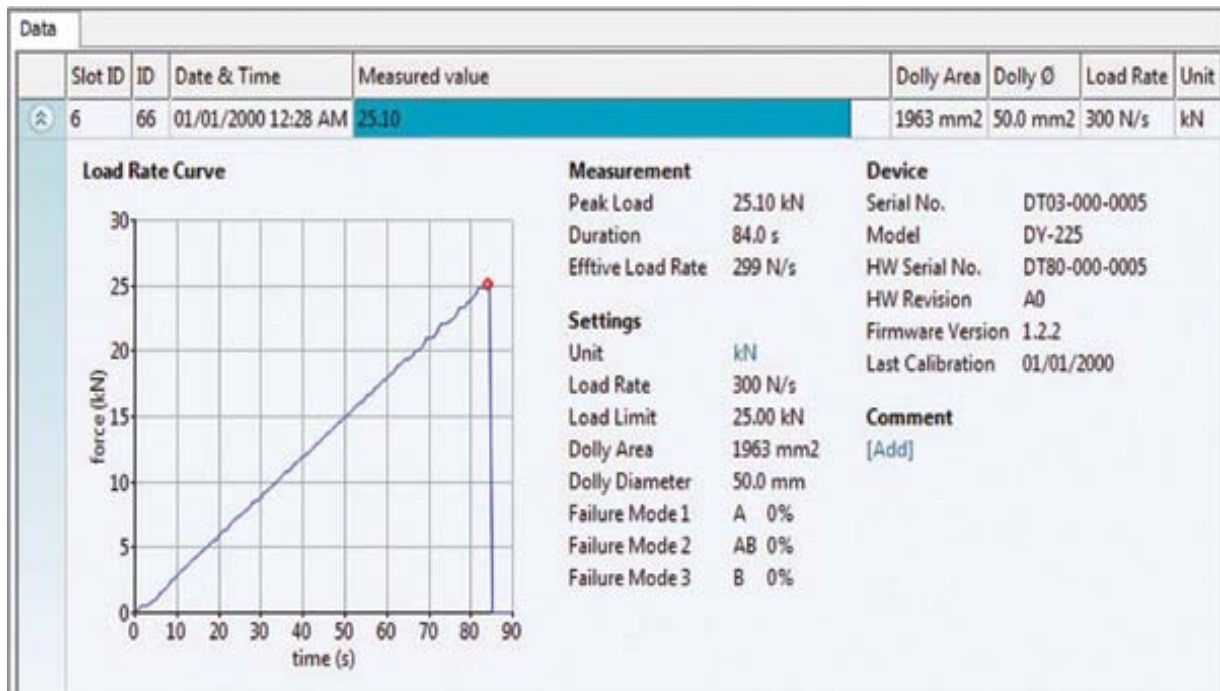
Data

| | Slot ID | ID | Date & Time | Measured value | Dolly Area | Dolly Ø | Load Rate | Unit |
|---|---|---|---|---|---|---|---|---|
| ⌃ | 6 | 66 | 01/01/2000 12:28 AM | 25.10 | 1963 mm2 | 50.0 mm2 | 300 N/s | kN |

Load Rate Curve

30
25
20
15
10
5
0
force (kN)
0 10 20 30 40 50 60 70 80 90
time (s)

Measurement
Peak Load 25.10 kN
Duration 84.0 s
Efftive Load Rate 299 N/s

Settings
Unit kN
Load Rate 300 N/s
Load Limit 25.00 kN
Dolly Area 1963 mm2
Dolly Diameter 50.0 mm
Failure Mode 1 A 0%
Failure Mode 2 AB 0%
Failure Mode 3 B 0%

Device
Serial No. DT03-000-0005
Model DY-225
HW Serial No. DT80-000-0005
HW Revision A0
Firmware Version 1.2.2
Last Calibration 01/01/2000

Comment
[Add]